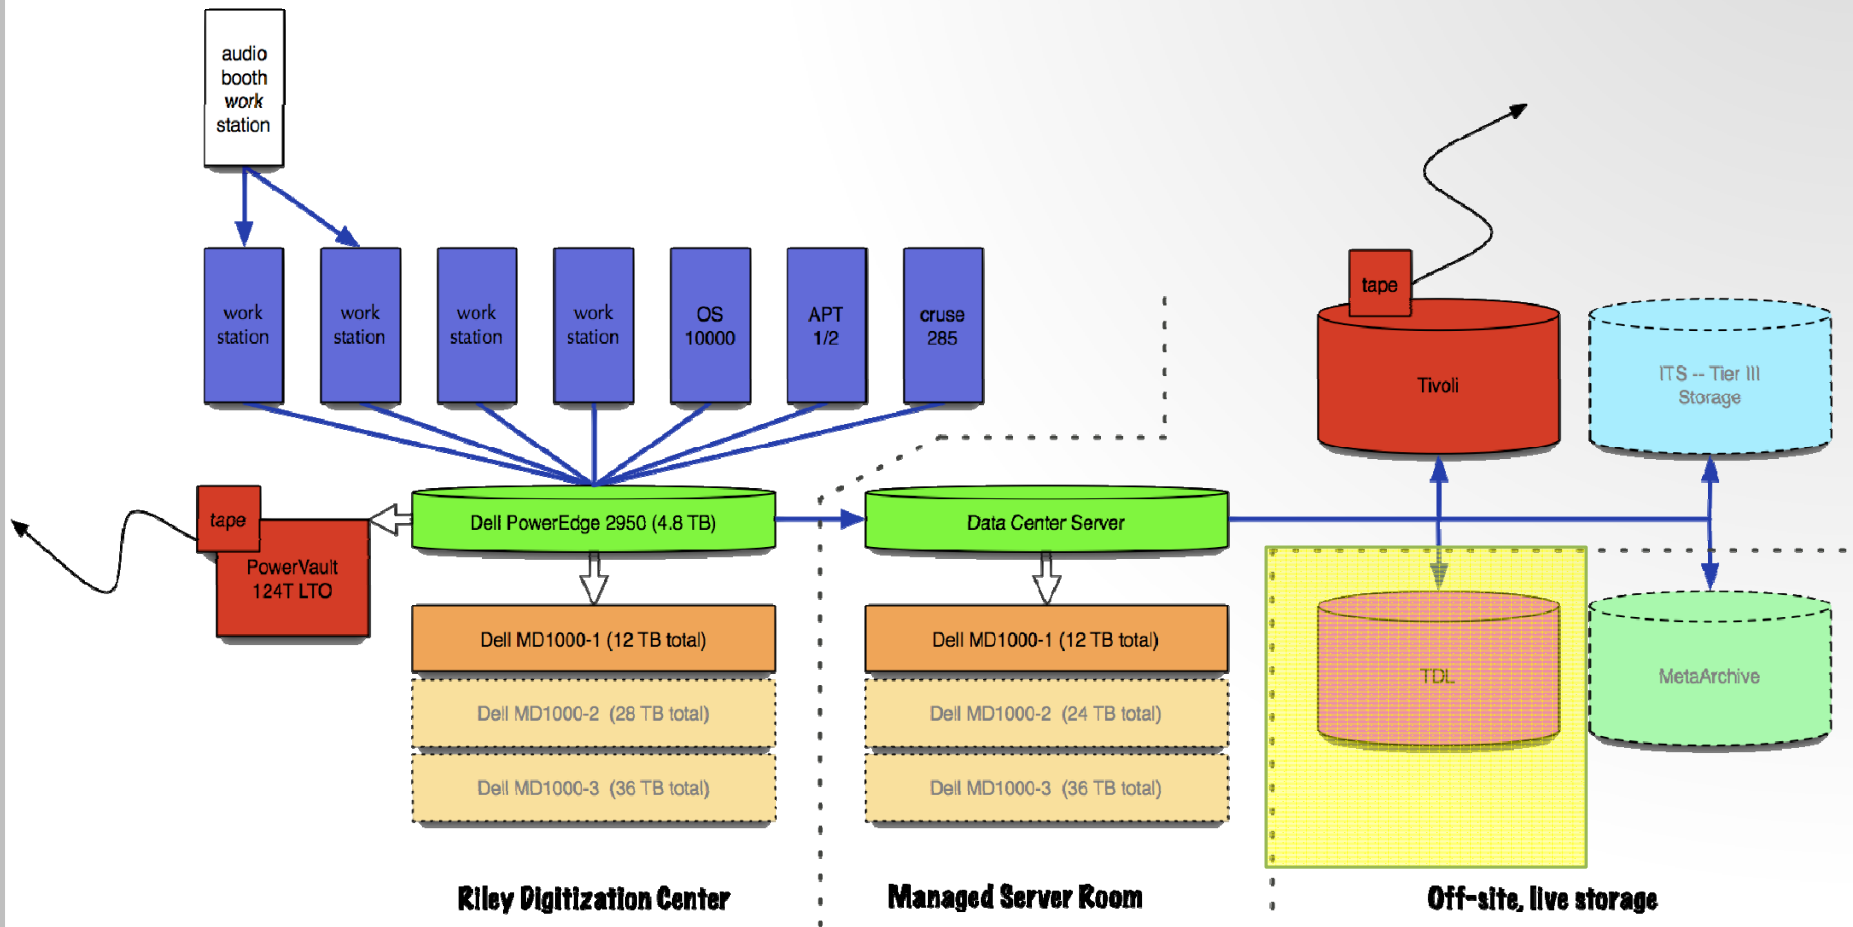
audio booth work station

work station

work station

work station

work station

OS 10000

APT 1/2

cruse 285

tape

Tivoli

ITS -- Tier III Storage

tape

PowerVault 124T LTO

Dell PowerEdge 2950 (4.8 TB)

Data Center Server

Dell MD1000-1 (12 TB total)

Dell MD1000-2 (28 TB total)

Dell MD1000-3 (36 TB total)

Dell MD1000-1 (12 TB total)

Dell MD1000-2 (24 TB total)

Dell MD1000-3 (36 TB total)

TDL

MetaArchive

Riley Digitization Center

Managed Server Room

Off-site, live storage